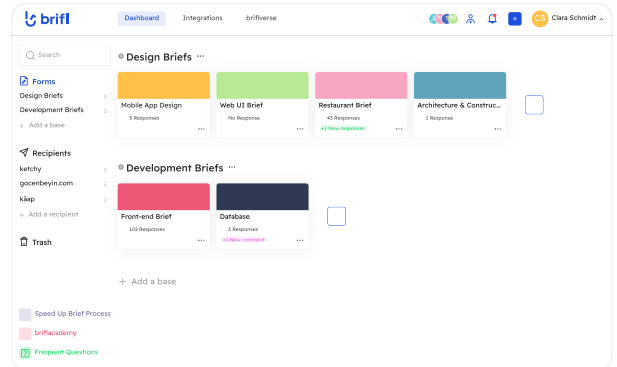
brifl

Dashboard Integrations brifiverse

CS Clara Schmidt

Search

Forms
Design Briefs
Development Briefs
+ Add a base

Recipients
ketchy
gocenbeyin.com
k&ap
+ Add a recipient

Trash

Speed Up Brief Process
briflacademy
Frequent Questions

Design Briefs ···

Mobile App Design
5 Responses
···

Web UI Brief
No Response
···

Restaurant Brief
43 Responses
+2 New response
···

Architecture & Construc...
1 Response
···

Development Briefs ···

Front-end Brief
102 Responses
···

Database
3 Responses
+1 New comment
···

+ Add a base